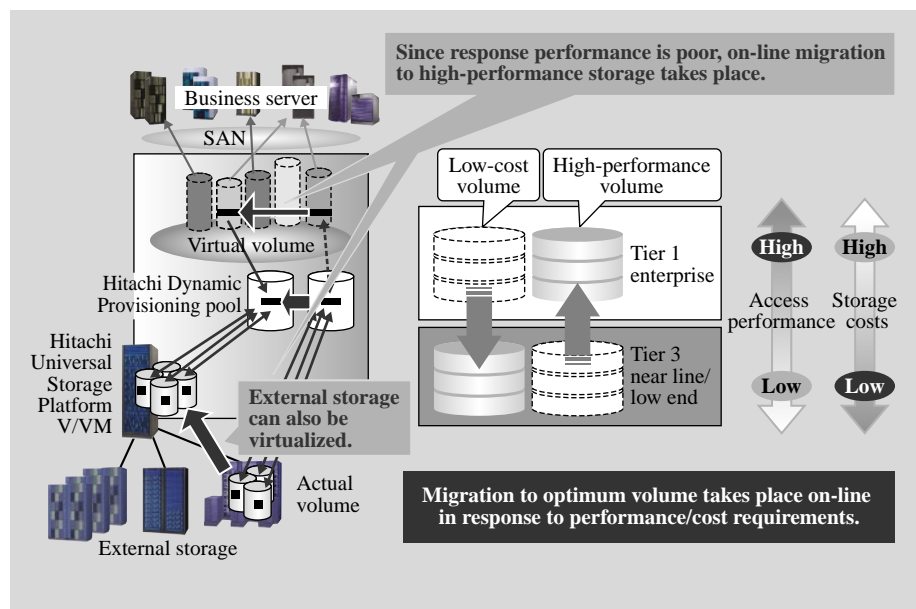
Since response performance is poor, on-line migration to high-performance storage takes place.

Business server

SAN

Virtual volume

Hitachi Dynamic Provisioning pool

Hitachi Universal Storage Platform V/VM

External storage can also be virtualized.

Actual volume

External storage

Low-cost volume

High-performance volume

Tier 1 enterprise

Tier 3 near line/ low end

High

Access performance

Low

High

Storage costs

Low

Migration to optimum volume takes place on-line in response to performance/cost requirements.